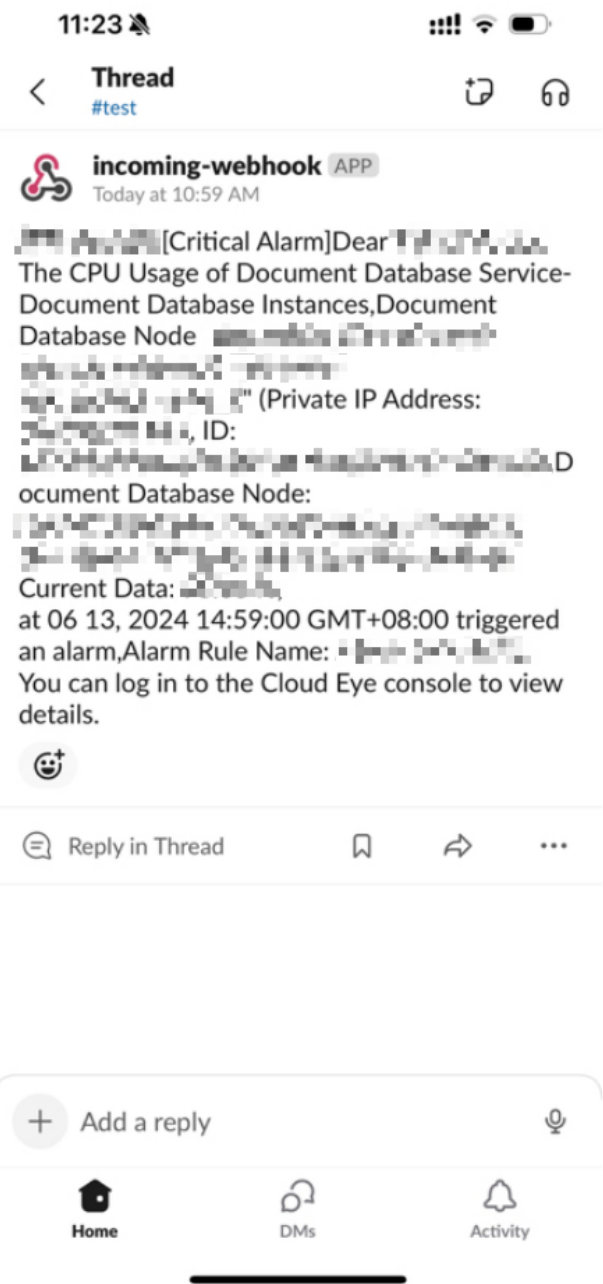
11:23

Thread
#test

incoming-webhook APP
Today at 10:59 AM

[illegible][Critical Alarm]Dear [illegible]
The CPU Usage of Document Database Service-Document Database Instances,Document Database Node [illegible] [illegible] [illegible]" (Private IP Address: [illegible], ID: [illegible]Document Database Node: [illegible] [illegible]
Current Data: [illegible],
at 06 13, 2024 14:59:00 GMT+08:00 triggered an alarm,Alarm Rule Name: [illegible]
You can log in to the Cloud Eye console to view details.

Reply in Thread

Add a reply

Home
DMs
Activity